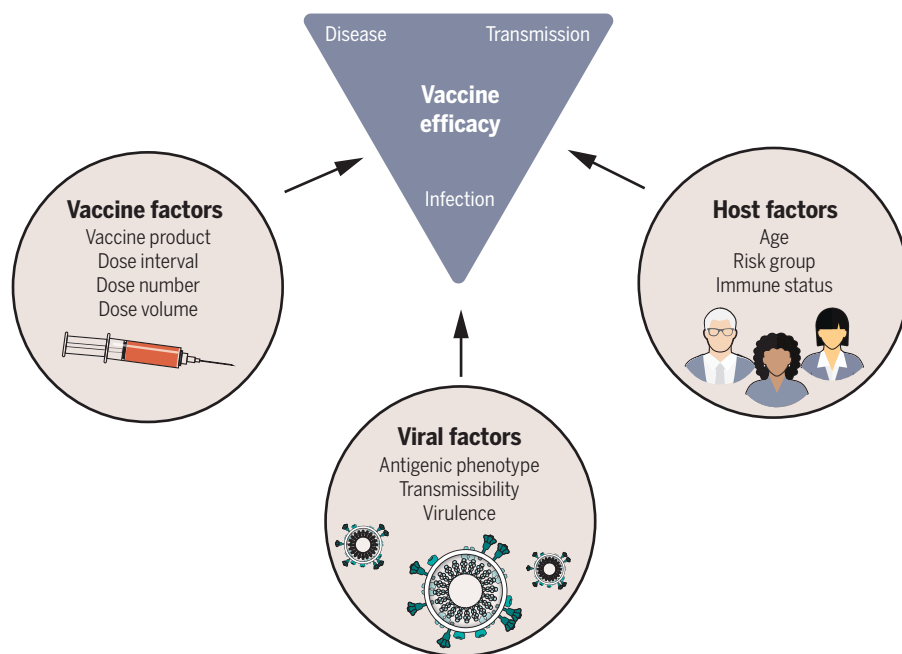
Disease

Transmission

Vaccine efficacy

Infection

Vaccine factors
Vaccine product
Dose interval
Dose number
Dose volume

Host factors
Age
Risk group
Immune status

Viral factors
Antigenic phenotype
Transmissibility
Virulence